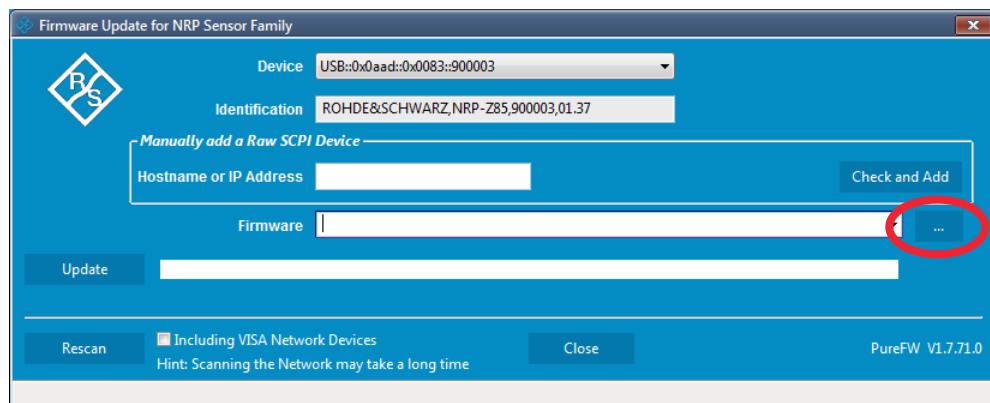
Firmware Update for NRP Sensor Family

R S

Device USB::0x0aad::0x0083::900003

Identification ROHDE&SCHWARZ,NRP-Z85,900003,01.37

Manually add a Raw SCPI Device

Hostname or IP Address

Check and Add

Firmware

...

Update

Rescan

Including VISA Network Devices

Hint: Scanning the Network may take a long time

Close

PureFW V1.7.71.0